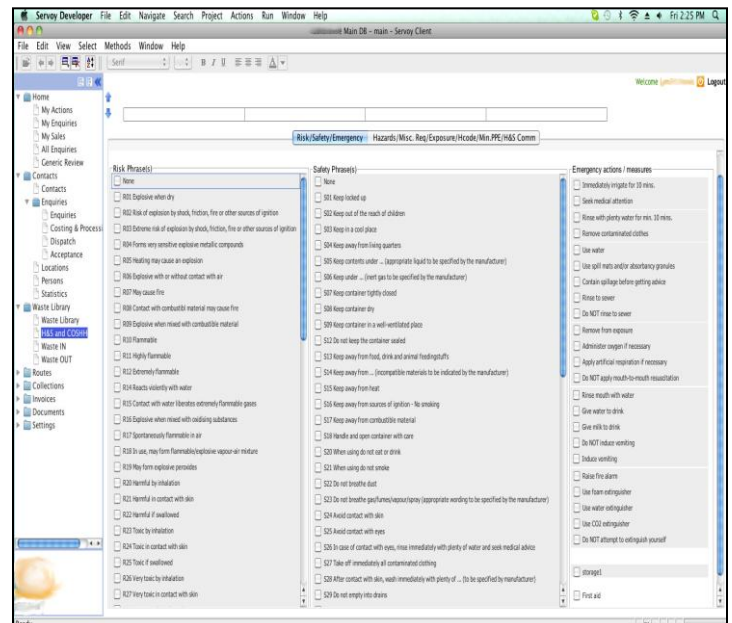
Servoy Developer File Edit Navigate Search Project Actions Run Window Help

Fri 2:25 PM

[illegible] Main DB - main - Servoy Client

File Edit View Select Methods Window Help

Serif

Welcome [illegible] Logout

Home
My Actions
My Enquiries
My Sales
All Enquiries
Generic Review
Contacts
Contacts
Enquiries
Enquiries
Costing & Process
Dispatch
Acceptance
Locations
Persons
Statistics
Waste Library
Waste Library
H&S and COSHH
Waste IN
Waste OUT
Routes
Collections
Invoices
Documents
Settings

Risk/Safety/Emergency | Hazards/Misc. Req/Exposure/Hcode/Min.PPE/H&S Comm

Risk Phrase(s)
None
R01 Explosive when dry
R02 Risk of explosion by shock, friction, fire or other sources of ignition
R03 Extreme risk of explosion by shock, friction, fire or other sources of ignition
R04 Forms very sensitive explosive metallic compounds
R05 Heating may cause an explosion
R06 Explosive with or without contact with air
R07 May cause fire
R08 Contact with combustibl material may cause fire
R09 Explosive when mixed with combustible material
R10 Flammable
R11 Highly flammable
R12 Extremely flammable
R14 Reacts violently with water
R15 Contact with water liberates extremely flammable gases
R16 Explosive when mixed with oxidising substances
R17 Spontaneously flammable in air
R18 In use, may form flammable/explosive vapour-air mixture
R19 May form explosive peroxides
R20 Harmful by inhalation
R21 Harmful in contact with skin
R22 Harmful if swallowed
R23 Toxic by inhalation
R24 Toxic in contact with skin
R25 Toxic if swallowed
R26 Very toxic by inhalation
R27 Very toxic in contact with skin

Safety Phrase(s)
None
S01 Keep locked up
S02 Keep out of the reach of children
S03 Keep in a cool place
S04 Keep away from living quarters
S05 Keep contents under ... (appropriate liquid to be specified by the manufacturer)
S06 Keep under ... (inert gas to be specified by the manufacturer)
S07 Keep container tightly closed
S08 Keep container dry
S09 Keep container in a well-ventilated place
S12 Do not keep the container sealed
S13 Keep away from food, drink and animal feedingstuffs
S14 Keep away from ... (incompatible materials to be indicated by the manufacturer)
S15 Keep away from heat
S16 Keep away from sources of ignition - No smoking
S17 Keep away from combustible material
S18 Handle and open container with care
S20 When using do not eat or drink
S21 When using do not smoke
S22 Do not breathe dust
S23 Do not breathe gas/fumes/vapour/spray (appropriate wording to be specified by the manufacturer)
S24 Avoid contact with skin
S25 Avoid contact with eyes
S26 In case of contact with eyes, rinse immediately with plenty of water and seek medical advice
S27 Take off immediately all contaminated clothing
S28 After contact with skin, wash immediately with plenty of ... (to be specified by manufacturer)
S29 Do not empty into drains

Emergency actions / measures
Immediately irrigate for 10 mins.
Seek medical attention
Rinse with plenty water for min. 10 mins.
Remove contaminated clothes
Use water
Use spill mats and/or absorbancy granules
Contain spillage before getting advice
Rinse to sewer
Do NOT rinse to sewer
Remove from exposure
Administer oxygen if necessary
Apply artificial respiration if necessary
Do NOT apply mouth-to-mouth resuscitation
Rinse mouth with water
Give water to drink
Give milk to drink
Do NOT induce vomiting
Induce vomiting
Raise fire alarm
Use foam extinguisher
Use water extinguisher
Use CO2 extinguisher
Do NOT attempt to extinguish yourself
storage1
First aid